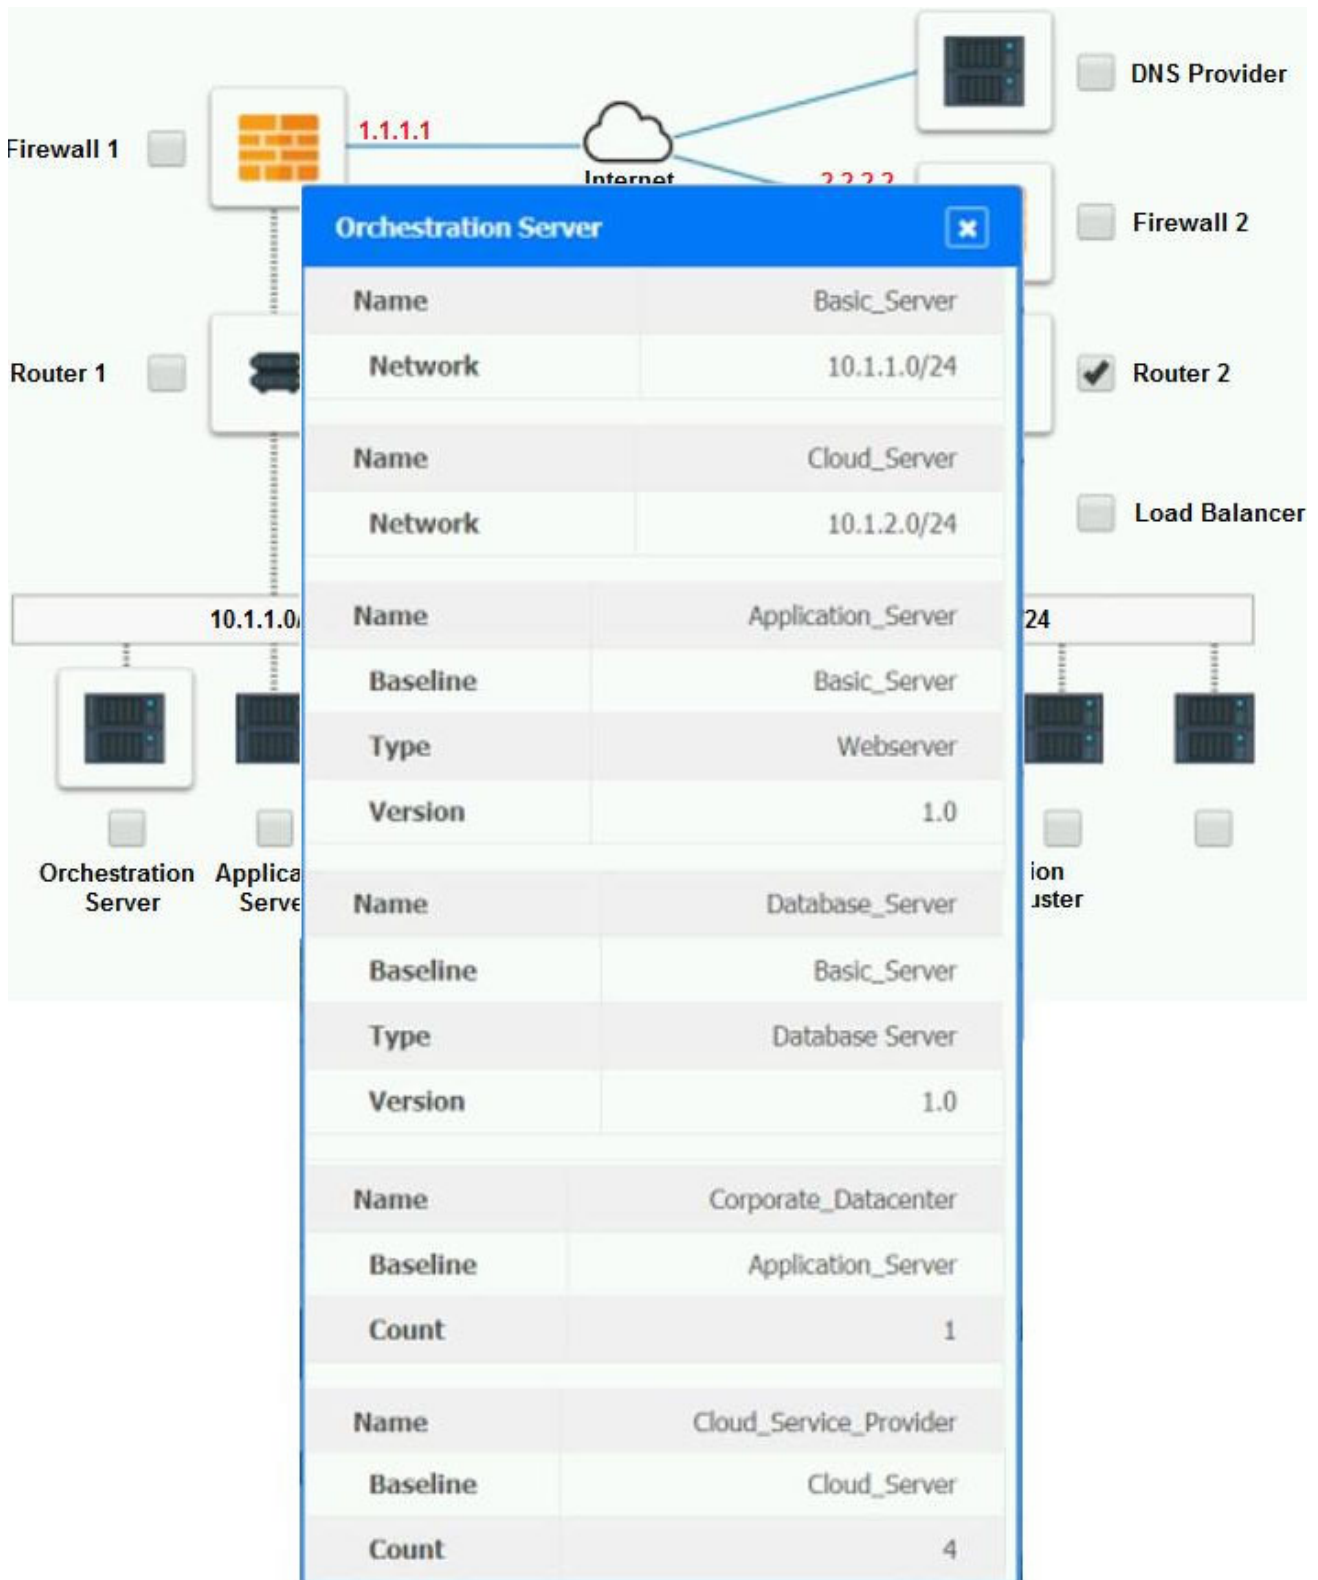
Firewall 1
1.1.1.1
Internet
2.2.2.2
DNS Provider
Firewall 2
Router 1
Router 2
Load Balancer
10.1.1.0/
24
Orchestration Server
Applica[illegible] Serve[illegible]
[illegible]ion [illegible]uster

Orchestration Server

| Name | Basic_Server |
|---|---|
| Network | 10.1.1.0/24 |

| Name | Cloud_Server |
|---|---|
| Network | 10.1.2.0/24 |

| Name | Application_Server |
|---|---|
| Baseline | Basic_Server |
| Type | Webserver |
| Version | 1.0 |

| Name | Database_Server |
|---|---|
| Baseline | Basic_Server |
| Type | Database Server |
| Version | 1.0 |

| Name | Corporate_Datacenter |
|---|---|
| Baseline | Application_Server |
| Count | 1 |

| Name | Cloud_Service_Provider |
|---|---|
| Baseline | Cloud_Server |
| Count | 4 |